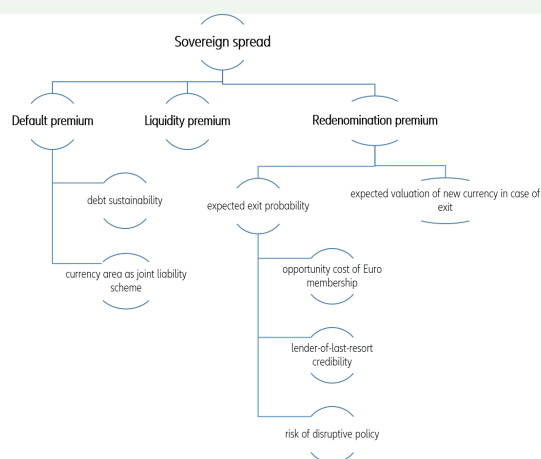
Sovereign spread

Default premium

Liquidity premium

Redenomination premium

debt sustainability

currency area as joint liability scheme

expected exit probability

expected valuation of new currency in case of exit

opportunity cost of Euro membership

lender-of-last-resort credibility

risk of disruptive policy